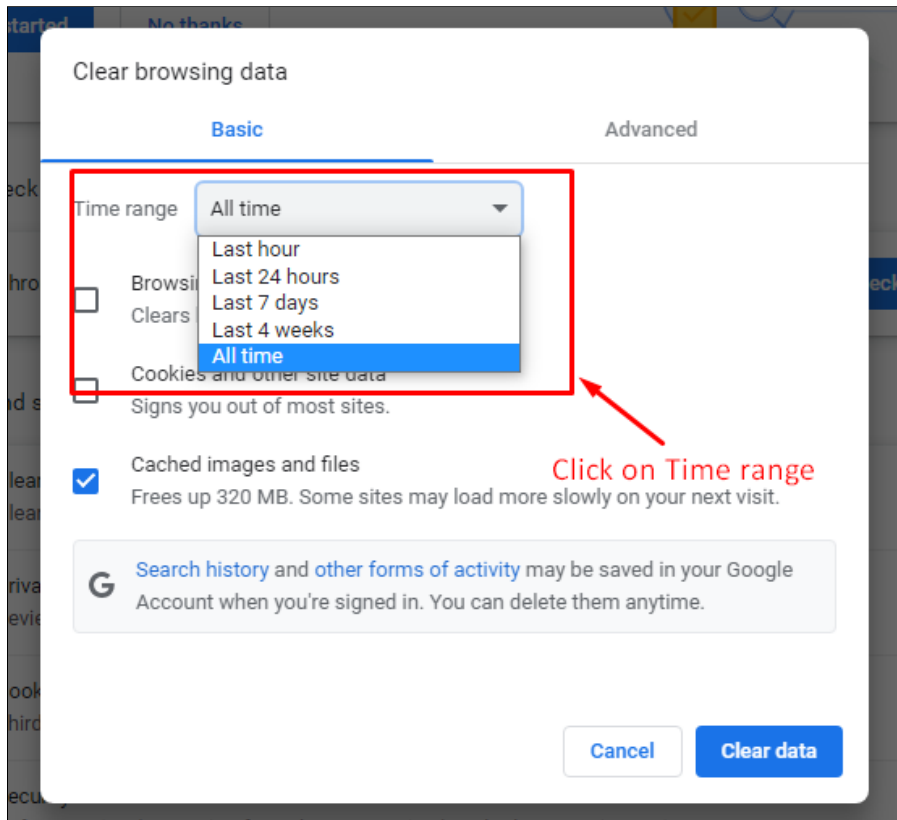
started

No thanks

Clear browsing data

Basic

Advanced

Time range

All time

Last hour

Last 24 hours

Last 7 days

Last 4 weeks

All time

Browsi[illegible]

Clears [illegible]

Cookies and other site data

Signs you out of most sites.

Cached images and files

Frees up 320 MB. Some sites may load more slowly on your next visit.

Click on Time range

G

Search history and other forms of activity may be saved in your Google Account when you're signed in. You can delete them anytime.

Cancel

Clear data